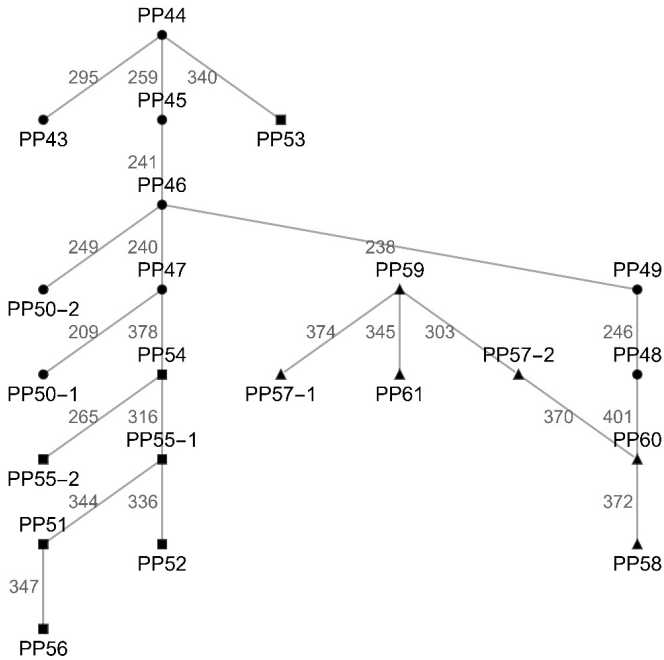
PP44
295 259 340
PP45
PP43 PP53
241
PP46
249 240 238
PP47 PP59 PP49
PP50−2
209 378 374 345 303 246
PP54 PP57−2 PP48
PP50−1
PP57−1 PP61
265 316 370 401
PP55−1 PP60
PP55−2
344 336 372
PP51
PP52 PP58
347
PP56